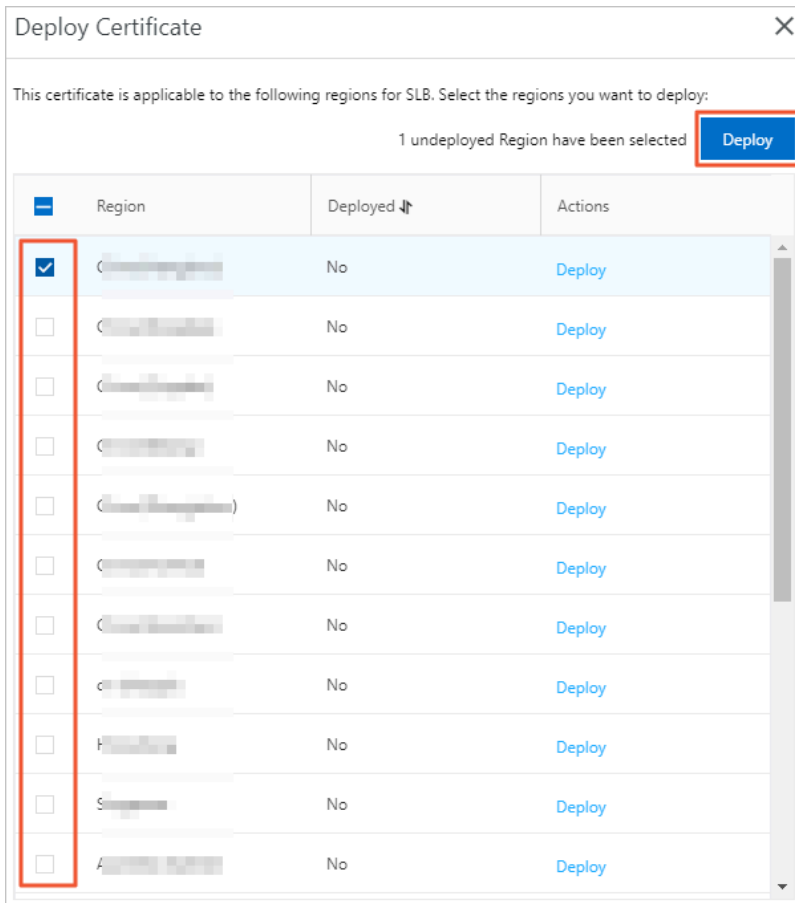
Deploy Certificate

This certificate is applicable to the following regions for SLB. Select the regions you want to deploy:

1 undeployed Region have been selected Deploy

| Region | Deployed | Actions |
|---|---|---|
| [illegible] | No | Deploy |
| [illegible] | No | Deploy |
| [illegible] | No | Deploy |
| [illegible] | No | Deploy |
| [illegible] | No | Deploy |
| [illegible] | No | Deploy |
| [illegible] | No | Deploy |
| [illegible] | No | Deploy |
| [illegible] | No | Deploy |
| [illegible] | No | Deploy |
| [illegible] | No | Deploy |